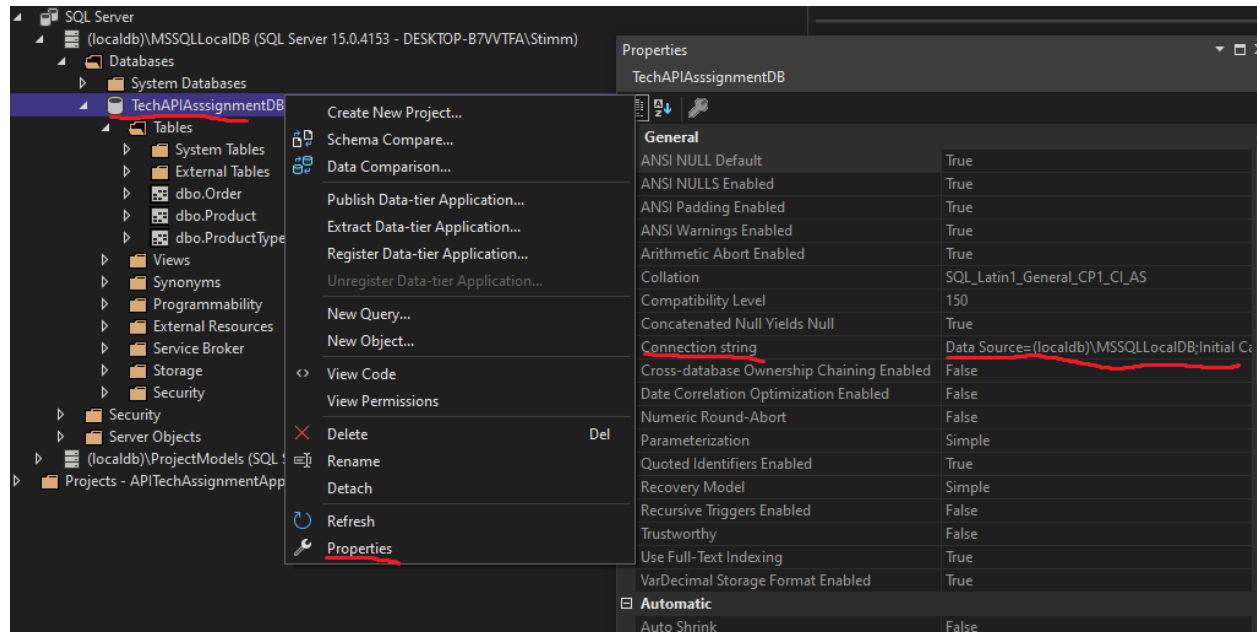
SQL Server
(localdb)\MSSQLLocalDB (SQL Server 15.0.4153 - DESKTOP-B7VVTFA\Stimm)
Databases
System Databases
TechAPIAsssignmentDB
Tables
System Tables
External Tables
dbo.Order
dbo.Product
dbo.ProductType
Views
Synonyms
Programmability
External Resources
Service Broker
Storage
Security
Security
Server Objects
(localdb)\ProjectModels (SQL S
Projects - APITechAssignmentApp

Create New Project...
Schema Compare...
Data Comparison...
Publish Data-tier Application...
Extract Data-tier Application...
Register Data-tier Application...
Unregister Data-tier Application...
New Query...
New Object...
View Code
View Permissions
Delete Del
Rename
Detach
Refresh
Properties

Properties
TechAPIAsssignmentDB

General

| | |
|---|---|
| ANSI NULL Default | True |
| ANSI NULLS Enabled | True |
| ANSI Padding Enabled | True |
| ANSI Warnings Enabled | True |
| Arithmetic Abort Enabled | True |
| Collation | SQL_Latin1_General_CP1_CI_AS |
| Compatibility Level | 150 |
| Concatenated Null Yields Null | True |
| Connection string | Data Source=(localdb)\MSSQLLocalDB;Initial Ca |
| Cross-database Ownership Chaining Enabled | False |
| Date Correlation Optimization Enabled | False |
| Numeric Round-Abort | False |
| Parameterization | Simple |
| Quoted Identifiers Enabled | True |
| Recovery Model | Simple |
| Recursive Triggers Enabled | False |
| Trustworthy | False |
| Use Full-Text Indexing | True |
| VarDecimal Storage Format Enabled | True |

Automatic

| | |
|---|---|
| Auto Shrink | False |